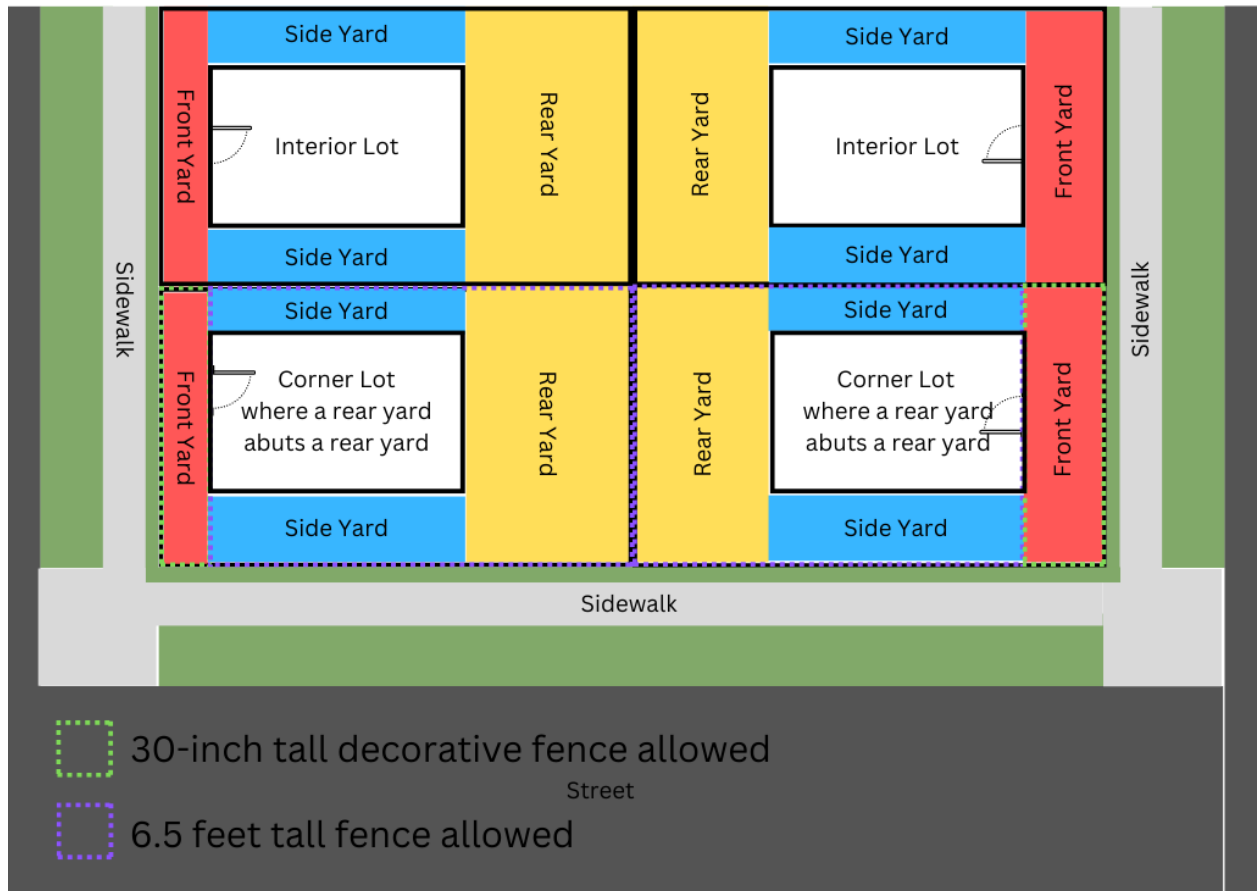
Side Yard

Front Yard

Interior Lot

Side Yard

Rear Yard

Rear Yard

Side Yard

Interior Lot

Side Yard

Front Yard

Sidewalk

Side Yard

Front Yard

Corner Lot where a rear yard abuts a rear yard

Side Yard

Rear Yard

Rear Yard

Side Yard

Corner Lot where a rear yard abuts a rear yard

Side Yard

Front Yard

Sidewalk

Sidewalk

30-inch tall decorative fence allowed

Street

6.5 feet tall fence allowed